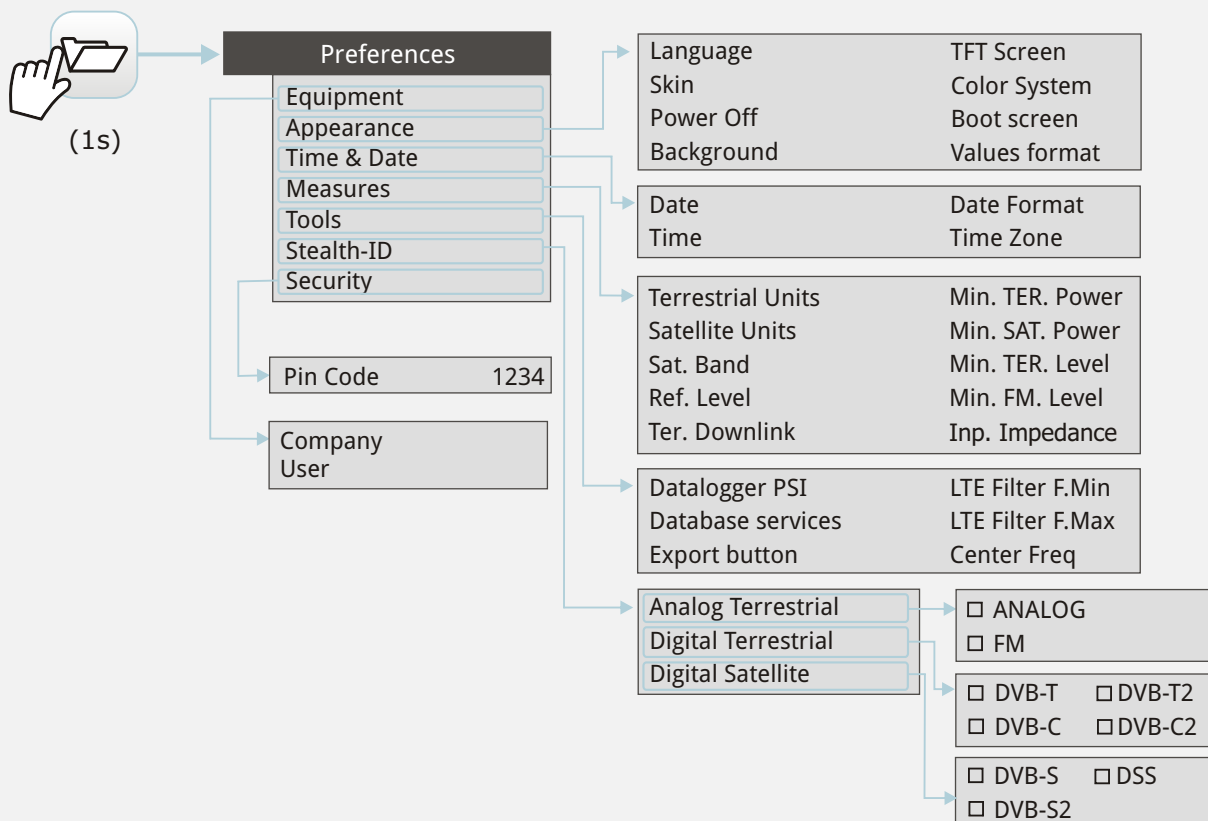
(1s)

Preferences
Equipment
Appearance
Time & Date
Measures
Tools
Stealth-ID
Security

Language
Skin
Power Off
Background

TFT Screen
Color System
Boot screen
Values format

Date
Time

Date Format
Time Zone

Terrestrial Units
Satellite Units
Sat. Band
Ref. Level
Ter. Downlink

Min. TER. Power
Min. SAT. Power
Min. TER. Level
Min. FM. Level
Inp. Impedance

Pin Code 1234

Company
User

Datalogger PSI
Database services
Export button

LTE Filter F.Min
LTE Filter F.Max
Center Freq

Analog Terrestrial
Digital Terrestrial
Digital Satellite

☐ ANALOG
☐ FM

☐ DVB-T ☐ DVB-T2
☐ DVB-C ☐ DVB-C2

☐ DVB-S ☐ DSS
☐ DVB-S2